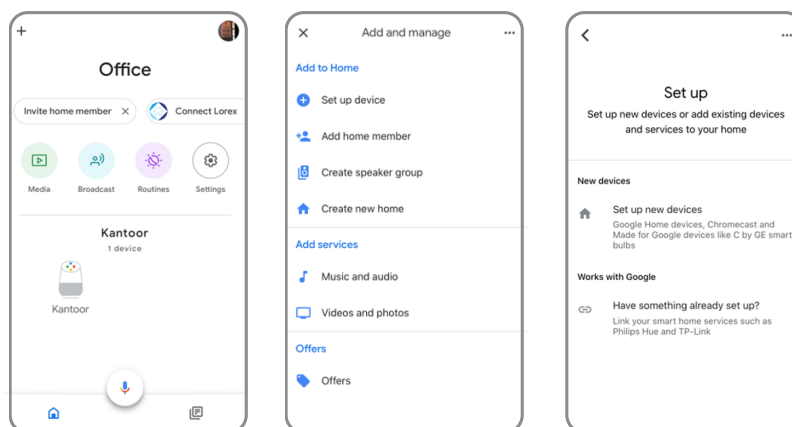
+

Office

Invite home member ✕

Connect Lorex

Media

Broadcast

Routines

Settings

Kantoor

1 device

Kantoor

✕ Add and manage ⋯

Add to Home

Set up device

Add home member

Create speaker group

Create new home

Add services

Music and audio

Videos and photos

Offers

Offers

<

Set up

Set up new devices or add existing devices and services to your home

New devices

Set up new devices

Google Home devices, Chromecast and Made for Google devices like C by GE smart bulbs

Works with Google

Have something already set up?

Link your smart home services such as Philips Hue and TP-Link